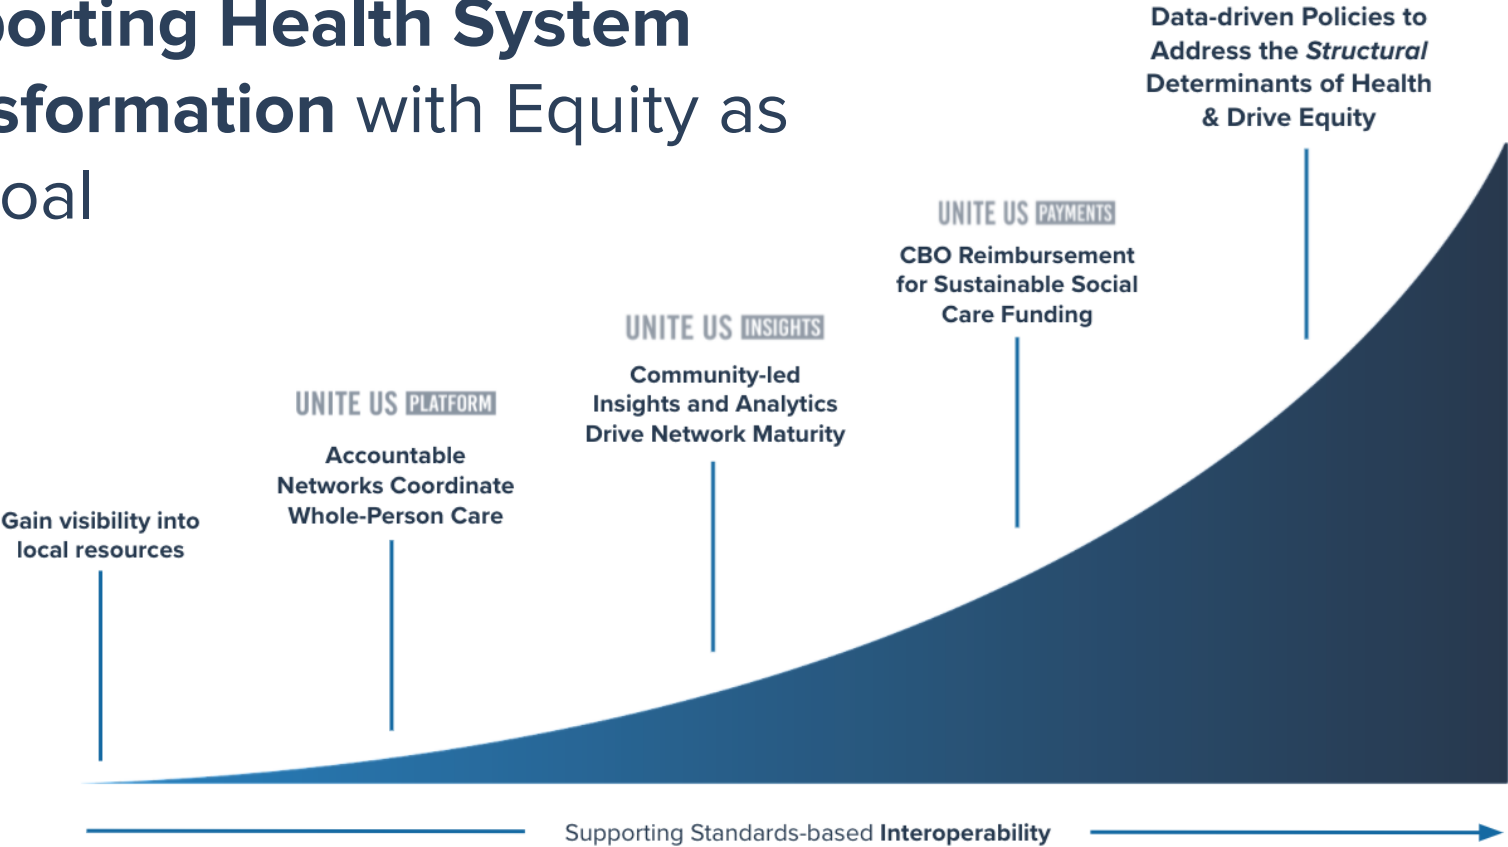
orting Health System sformation with Equity as oal

Data-driven Policies to Address the Structural Determinants of Health & Drive Equity

UNITE US PAYMENTS

CBO Reimbursement for Sustainable Social Care Funding

UNITE US INSIGHTS

Community-led Insights and Analytics Drive Network Maturity

UNITE US PLATFORM

Accountable Networks Coordinate Whole-Person Care

Gain visibility into local resources

Supporting Standards-based **Interoperability**